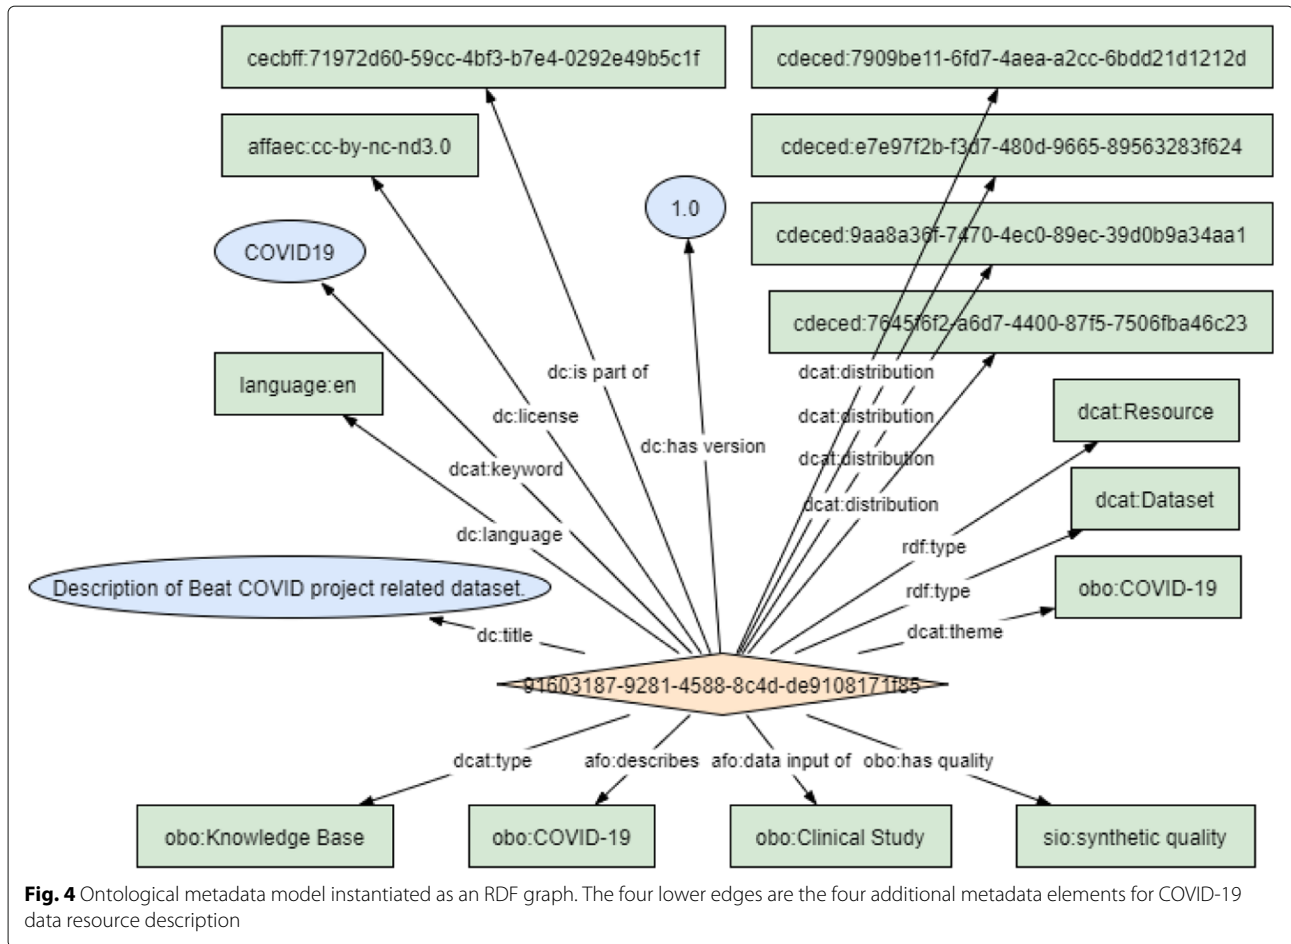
cecbff:71972d60-59cc-4bf3-b7e4-0292e49b5c1f

cdeced:7909be11-6fd7-4aea-a2cc-6bdd21d1212d

affaec:cc-by-nc-nd3.0

cdeced:e7e97f2b-f3d7-480d-9665-89563283f624

1.0

cdeced:9aa8a36f-7470-4ec0-89ec-39d0b9a34aa1

COVID19

cdeced:7645f6f2-a6d7-4400-87f5-7506fba46c23

dc:is part of

dcat:distribution

language:en

dc:license

dcat:distribution

dcat:Resource

dc:has version

dcat:keyword

dcat:distribution

dcat:Dataset

dcat:distribution

dc:language

rdf:type

Description of Beat COVID project related dataset.

rdf:type

obo:COVID-19

dcat:theme

dc:title

91603187-9281-4588-8c4d-de910817f85

dcat:type

afo:describes

afo:data input of

obo:has quality

obo:Knowledge Base

obo:COVID-19

obo:Clinical Study

sio:synthetic quality

**Fig. 4** Ontological metadata model instantiated as an RDF graph. The four lower edges are the four additional metadata elements for COVID-19 data resource description